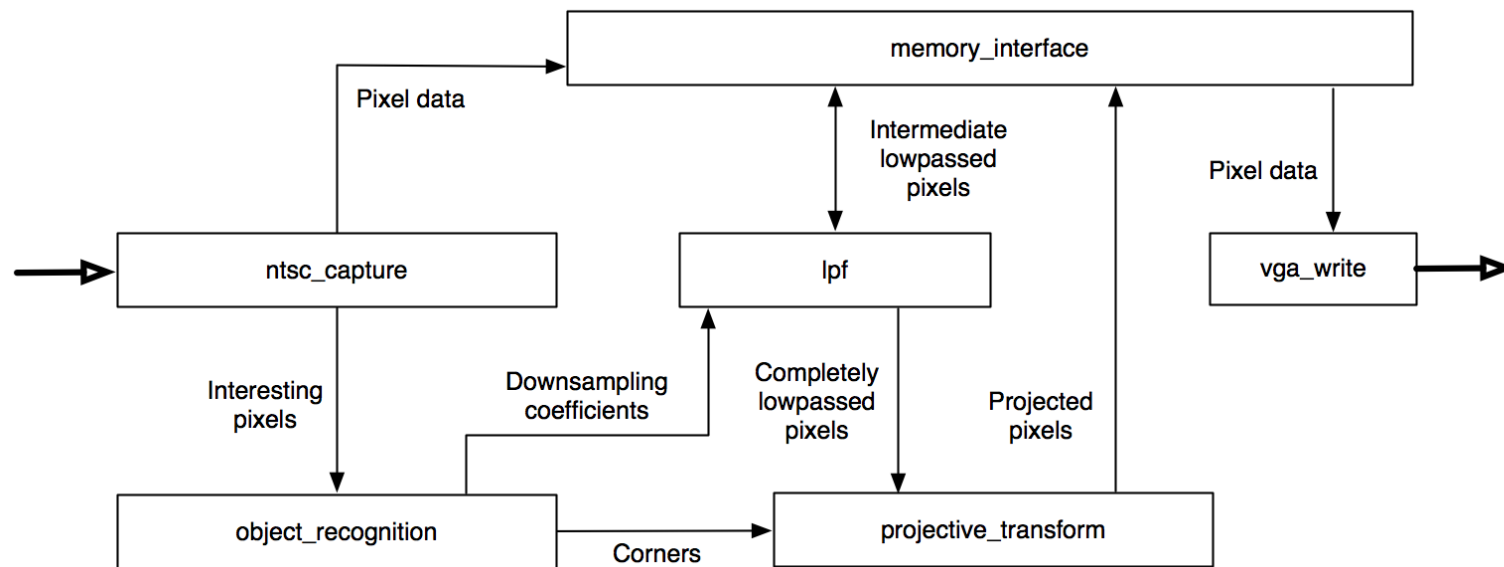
memory_interface

Pixel data

Intermediate lowpassed pixels

Pixel data

ntsc_capture

lpf

vga_write

Interesting pixels

Downsampling coefficients

Completely lowpassed pixels

Projected pixels

object_recognition

projective_transform

Corners